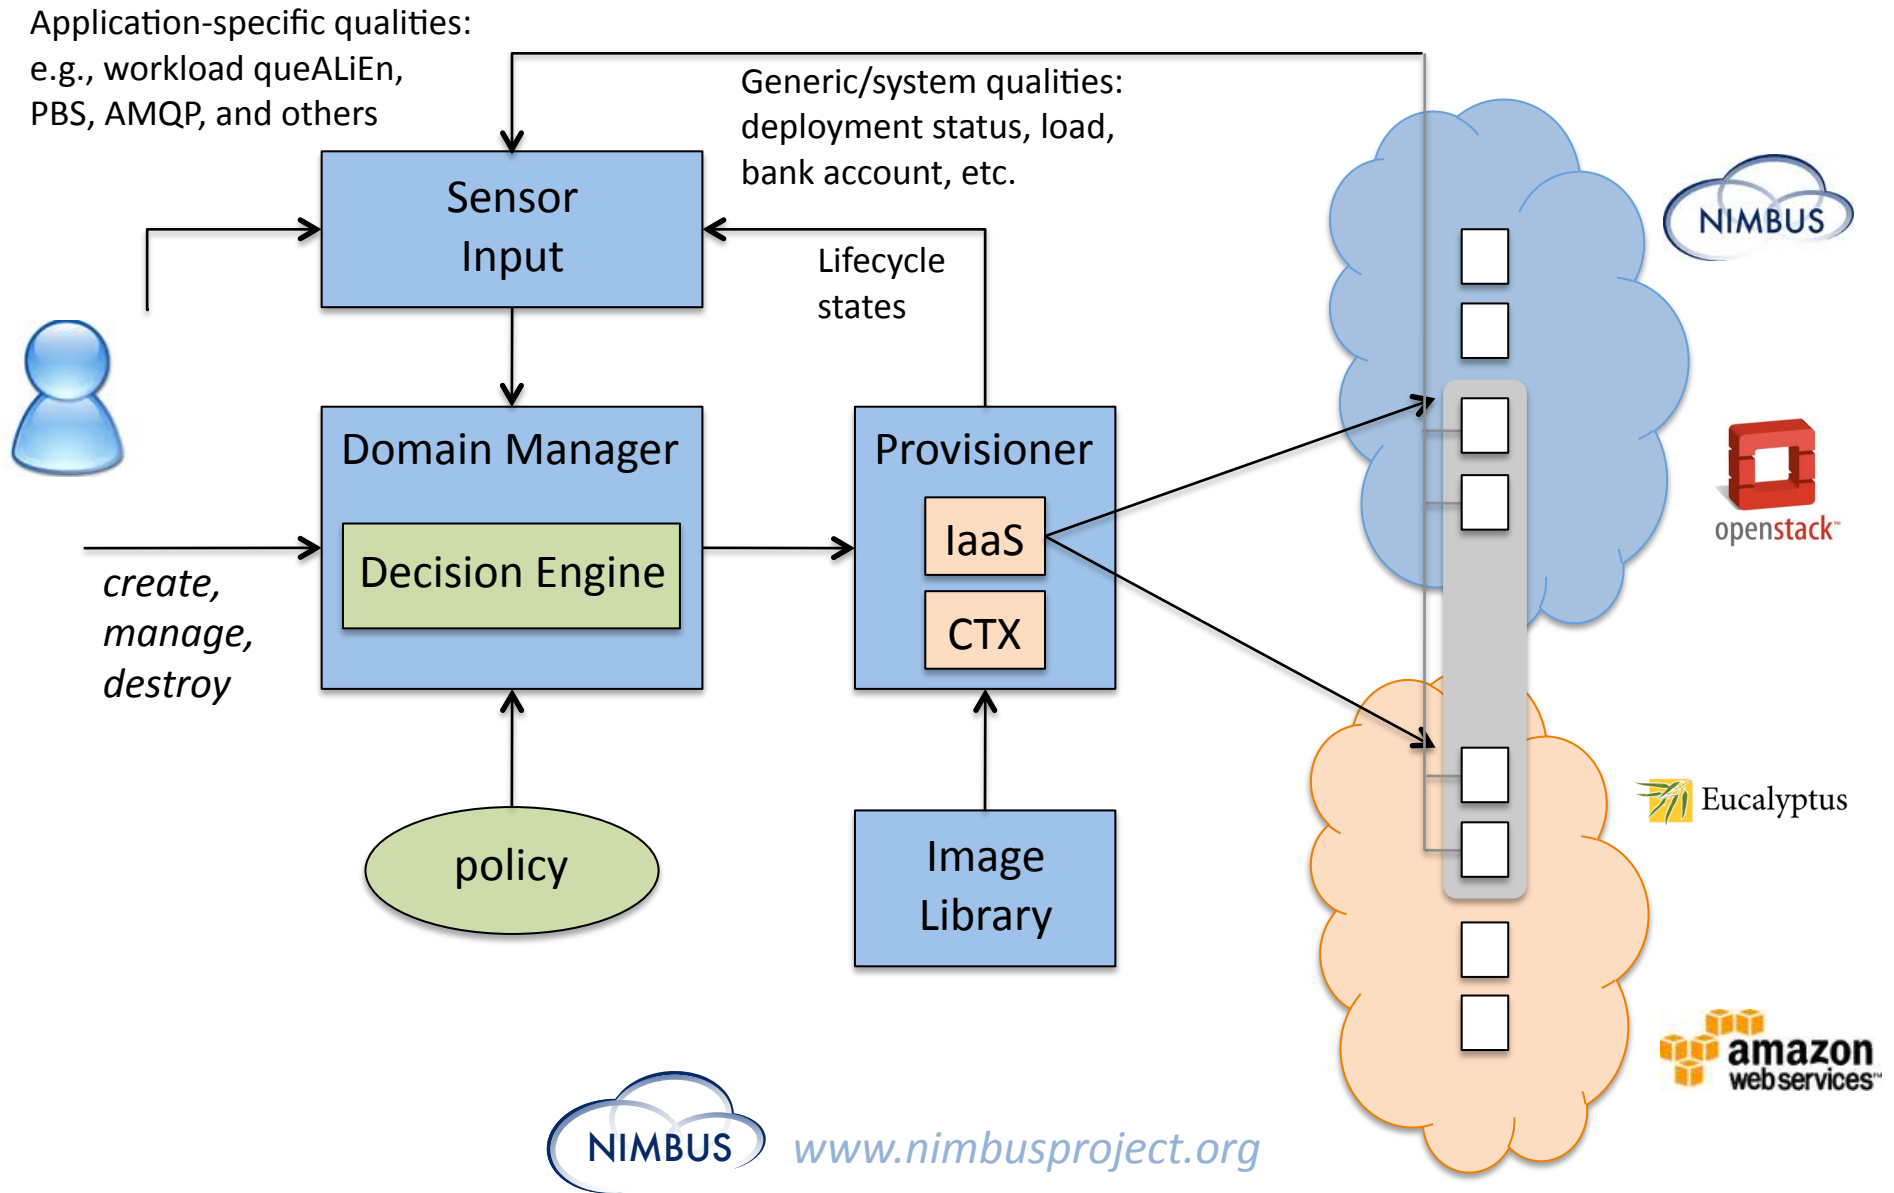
Application-specific qualities: e.g., workload queALiEn, PBS, AMQP, and others

Generic/system qualities: deployment status, load, bank account, etc.

Sensor Input

Lifecycle states

Domain Manager

Decision Engine

Provisioner

IaaS

CTX

create, manage, destroy

policy

Image Library

NIMBUS

openstack

Eucalyptus

amazon webservices

NIMBUS

www.nimbusproject.org